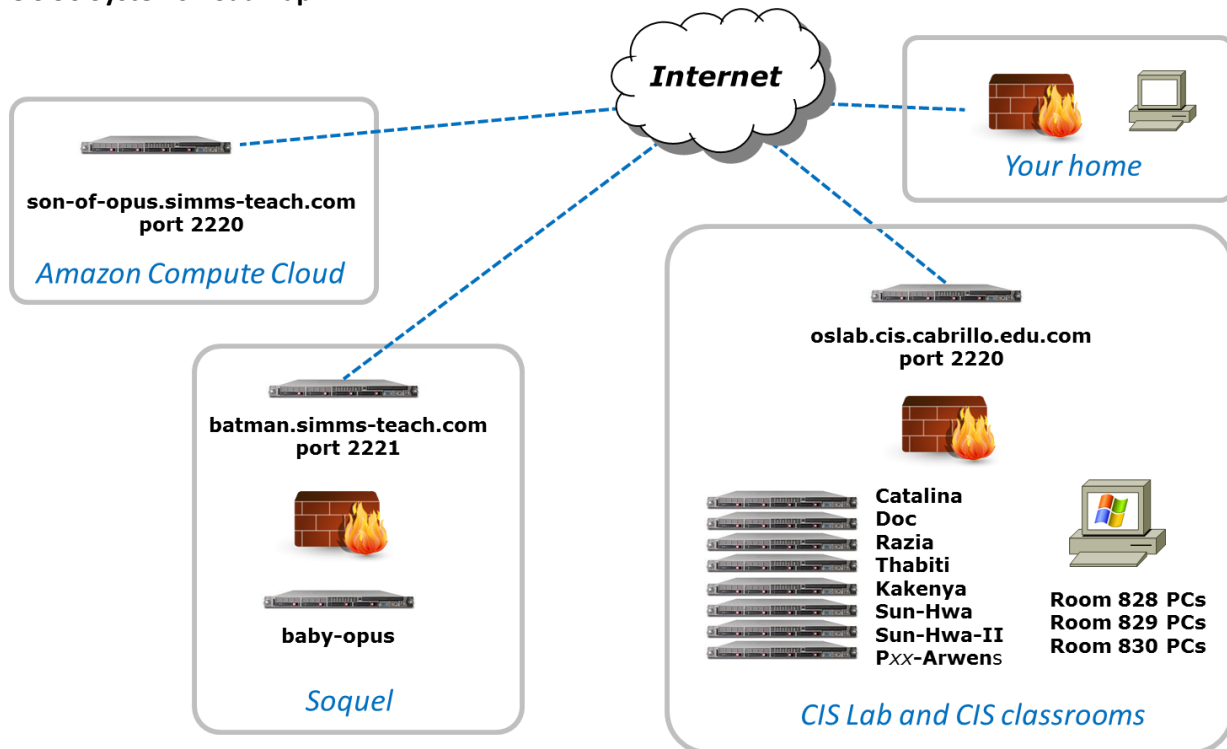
Internet

Your home

son-of-opus.simms-teach.com
port 2220

Amazon Compute Cloud

oslab.cis.cabrillo.edu.com
port 2220

batman.simms-teach.com
port 2221

baby-opus

Soquel

Catalina
Doc
Razia
Thabiti
Kakenya
Sun-Hwa
Sun-Hwa-II
Pxx-Arwens

Room 828 PCs
Room 829 PCs
Room 830 PCs

CIS Lab and CIS classrooms